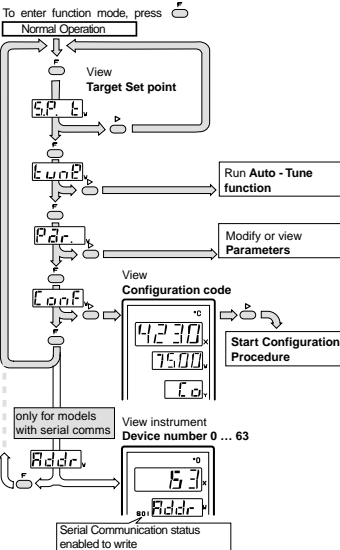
To enter function mode, press F

Normal Operation

F

View
**Target Set point**

S.P. t.

tunE

Run **Auto - Tune function**

F

PAr.

Modify or view **Parameters**

F

ConF

View
**Configuration code**

°C

4230

7500

Co

Start Configuration Procedure

F

only for models with serial comms

View instrument
**Device number 0 … 63**

Addr

F

°C

63

Addr

Serial Communication status enabled to write